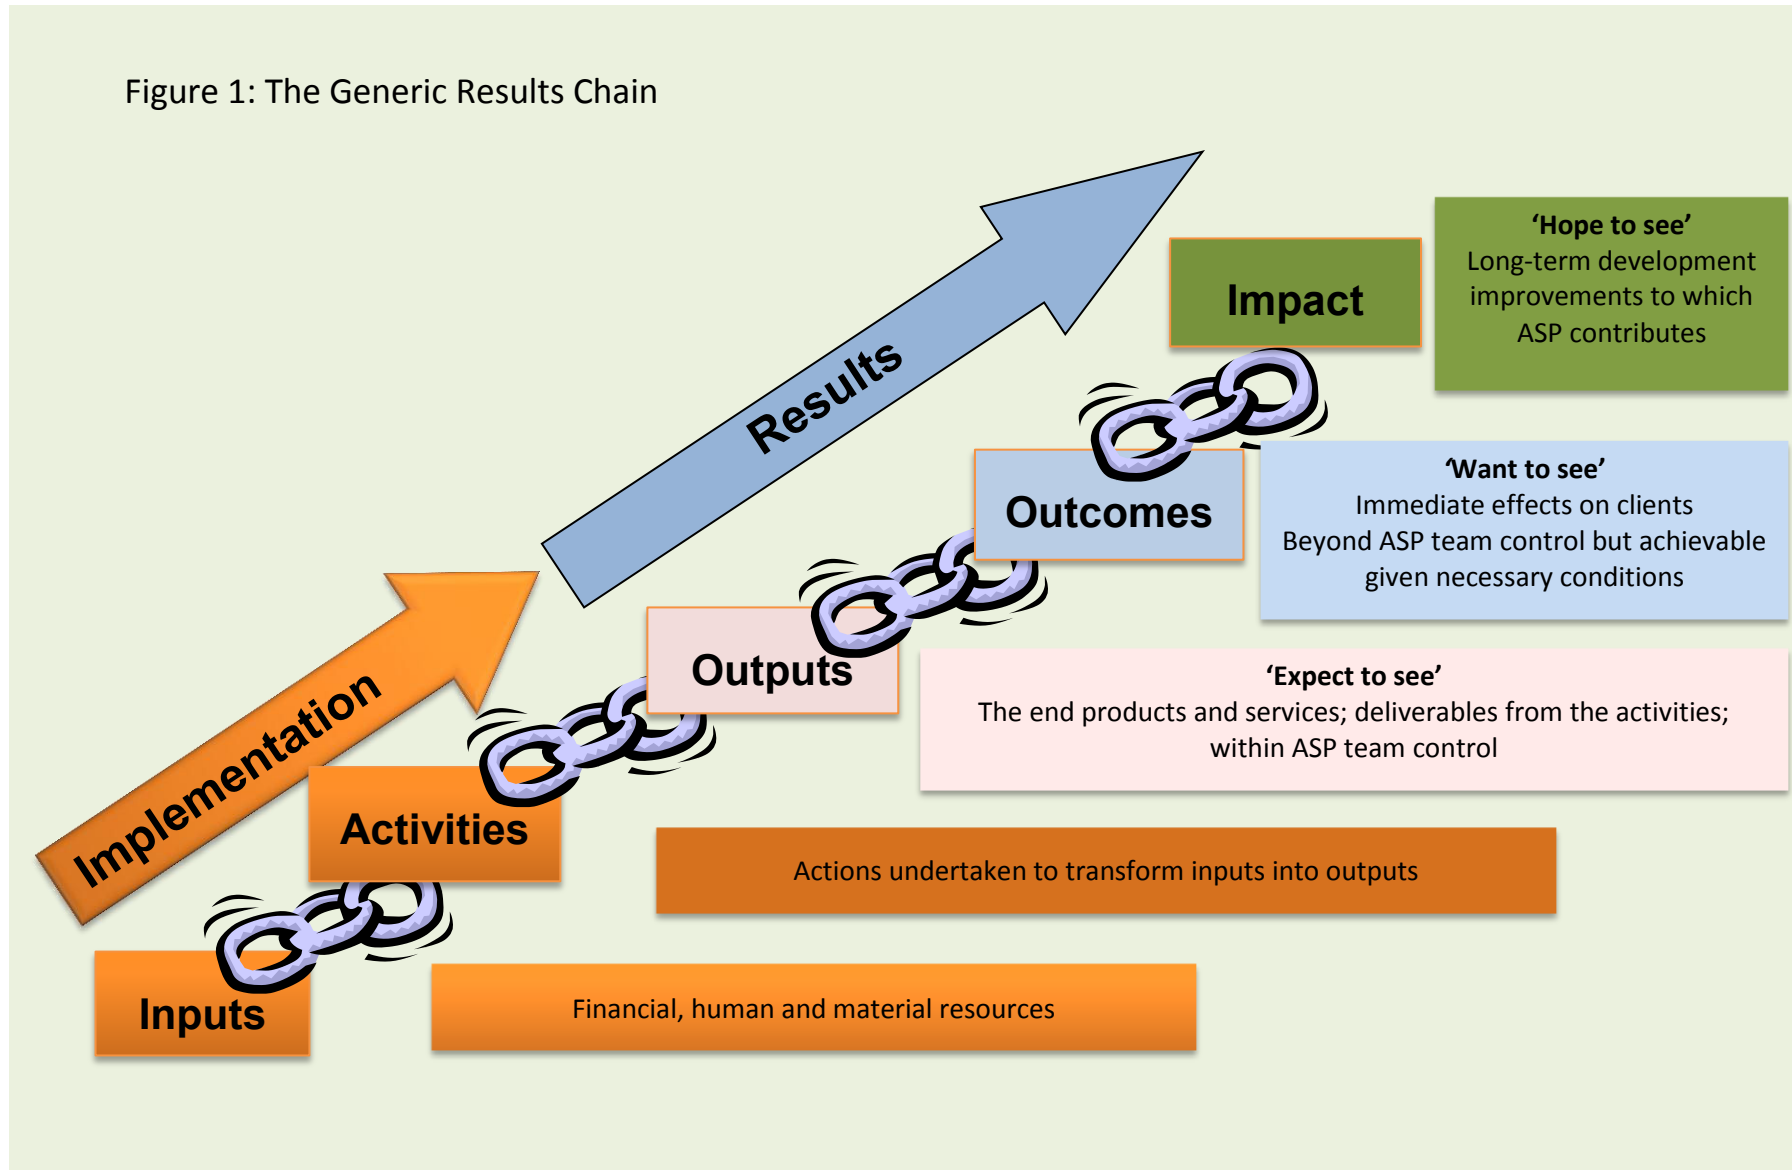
Figure 1: The Generic Results Chain

Results

Implementation

Impact

'Hope to see'
Long-term development improvements to which ASP contributes

Outcomes

'Want to see'
Immediate effects on clients
Beyond ASP team control but achievable given necessary conditions

Outputs

'Expect to see'
The end products and services; deliverables from the activities; within ASP team control

Activities

Actions undertaken to transform inputs into outputs

Inputs

Financial, human and material resources